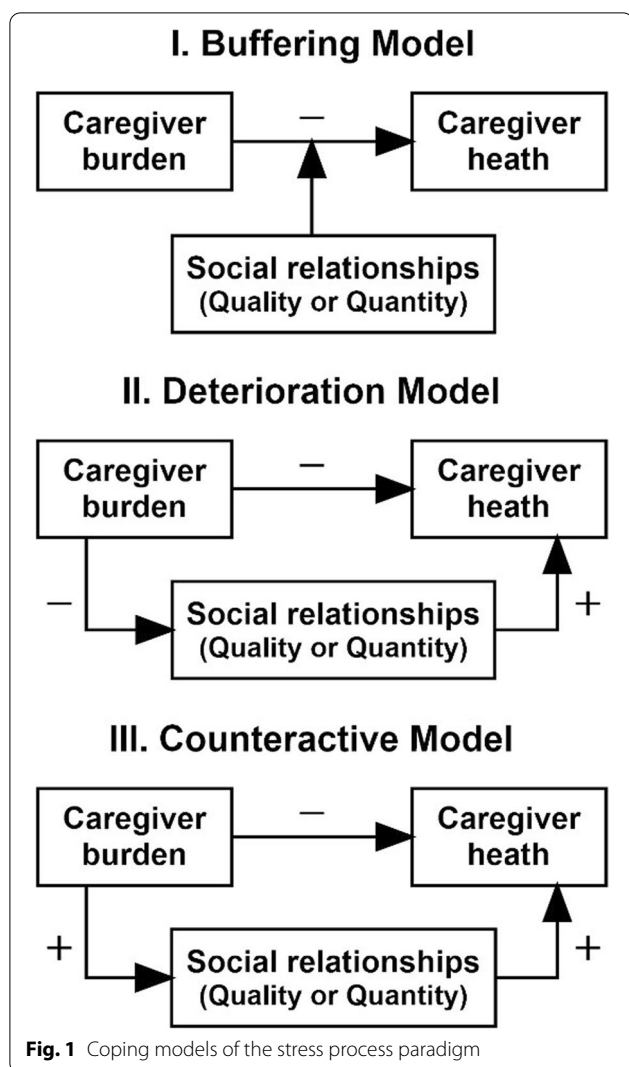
I. Buffering Model

Caregiver burden

−

Caregiver heath

Social relationships (Quality or Quantity)

II. Deterioration Model

Caregiver burden

−

Caregiver heath

−

Social relationships (Quality or Quantity)

+

III. Counteractive Model

Caregiver burden

−

Caregiver heath

+

Social relationships (Quality or Quantity)

+

**Fig. 1** Coping models of the stress process paradigm